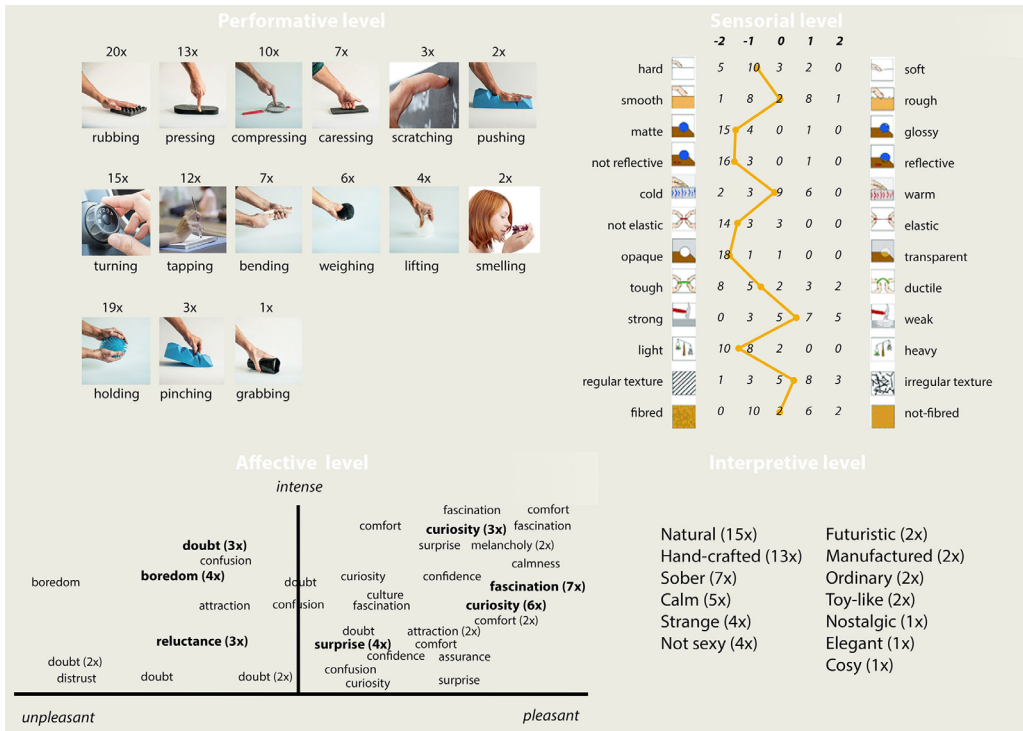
Performative level

20x rubbing
13x pressing
10x compressing
7x caressing
3x scratching
2x pushing

15x turning
12x tapping
7x bending
6x weighing
4x lifting
2x smelling

19x holding
3x pinching
1x grabbing

Sensorial level

| | -2 | -1 | 0 | 1 | 2 | |
|---|---|---|---|---|---|---|
| hard | 5 | 10 | 3 | 2 | 0 | soft |
| smooth | 1 | 8 | 2 | 8 | 1 | rough |
| matte | 15 | 4 | 0 | 1 | 0 | glossy |
| not reflective | 16 | 3 | 0 | 1 | 0 | reflective |
| cold | 2 | 3 | 9 | 6 | 0 | warm |
| not elastic | 14 | 3 | 3 | 0 | 0 | elastic |
| opaque | 18 | 1 | 1 | 0 | 0 | transparent |
| tough | 8 | 5 | 2 | 3 | 2 | ductile |
| strong | 0 | 3 | 5 | 7 | 5 | weak |
| light | 10 | 8 | 2 | 0 | 0 | heavy |
| regular texture | 1 | 3 | 5 | 8 | 3 | irregular texture |
| fibred | 0 | 10 | 2 | 6 | 2 | not-fibred |

Affective level

intense

fascination comfort
comfort curiosity (3x) fascination
doubt (3x) surprise melancholy (2x)
confusion calmness
boredom boredom (4x) doubt curiosity confidence fascination (7x)
attraction confusion culture fascination curiosity (6x)
comfort (2x)
reluctance (3x) doubt attraction (2x)
surprise (4x) comfort
doubt (2x) confidence assurance
distrust doubt doubt (2x) confusion
curiosity surprise

unpleasant pleasant

Interpretive level

Natural (15x)
Hand-crafted (13x)
Sober (7x)
Calm (5x)
Strange (4x)
Not sexy (4x)

Futuristic (2x)
Manufactured (2x)
Ordinary (2x)
Toy-like (2x)
Nostalgic (1x)
Elegant (1x)
Cosy (1x)